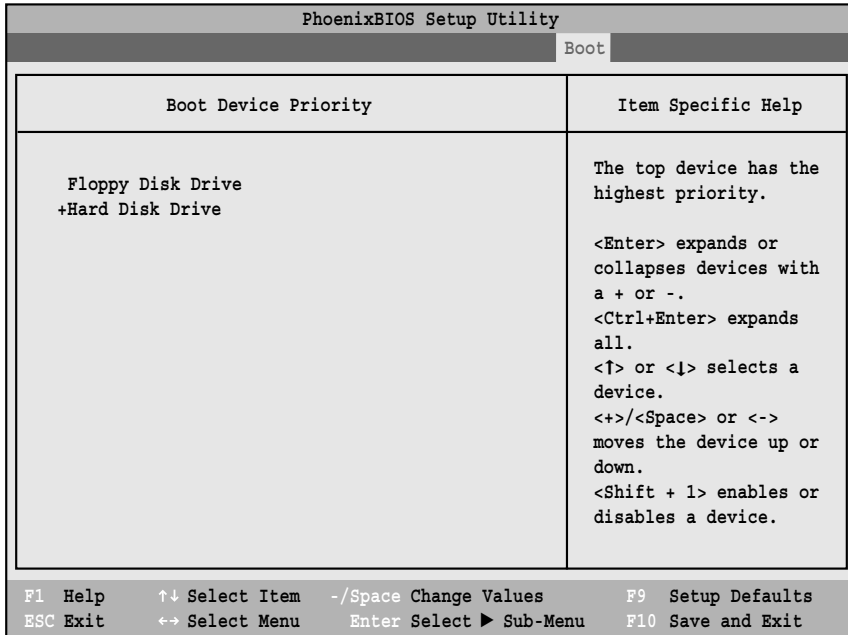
PhoenixBIOS Setup Utility

Boot

Boot Device Priority

Item Specific Help

Floppy Disk Drive
+Hard Disk Drive

The top device has the highest priority.

<Enter> expands or collapses devices with a + or -.
<Ctrl+Enter> expands all.
<↑> or <↓> selects a device.
<+>/<Space> or <-> moves the device up or down.
<Shift + 1> enables or disables a device.

F1 Help ↑↓ Select Item -/Space Change Values F9 Setup Defaults
ESC Exit ↔ Select Menu Enter Select ▶ Sub-Menu F10 Save and Exit